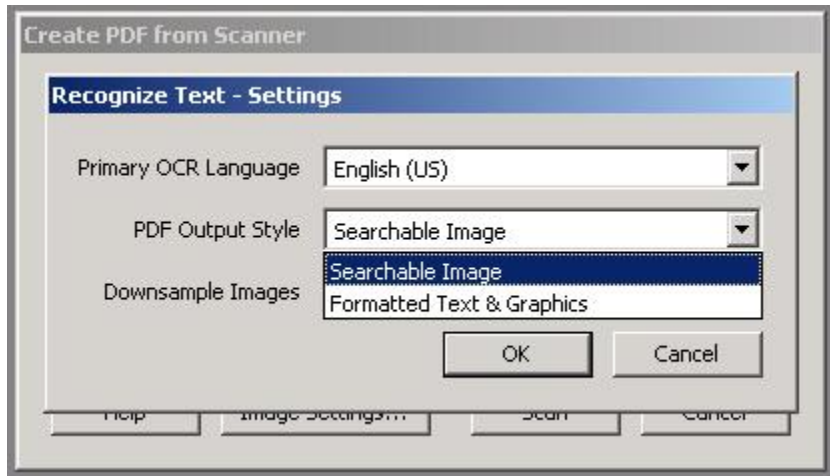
Create PDF from Scanner

Recognize Text - Settings

Primary OCR Language
English (US)

PDF Output Style
Searchable Image

Downsample Images
Searchable Image
Formatted Text & Graphics

OK
Cancel

Help
Image Settings...
Scan
Cancel